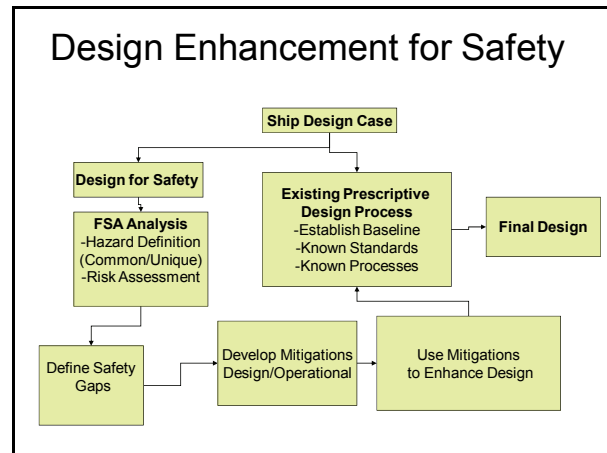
Design Enhancement for Safety

Ship Design Case

Design for Safety

FSA Analysis
-Hazard Definition (Common/Unique)
-Risk Assessment

Existing Prescriptive Design Process
-Establish Baseline
-Known Standards
-Known Processes

Final Design

Define Safety Gaps

Develop Mitigations Design/Operational

Use Mitigations to Enhance Design